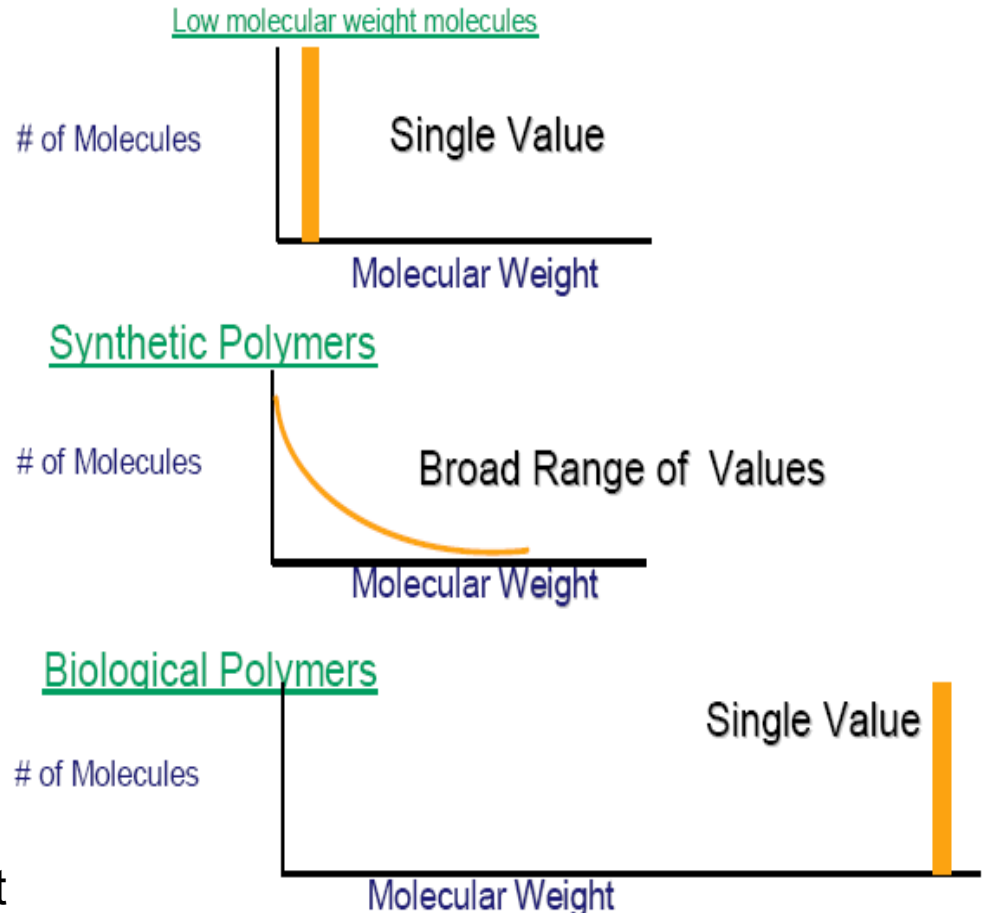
Low molecular weight molecules

# of Molecules

Single Value

Molecular Weight

Synthetic Polymers

# of Molecules

Broad Range of Values

Molecular Weight

Biological Polymers

Single Value

# of Molecules

t

Molecular Weight